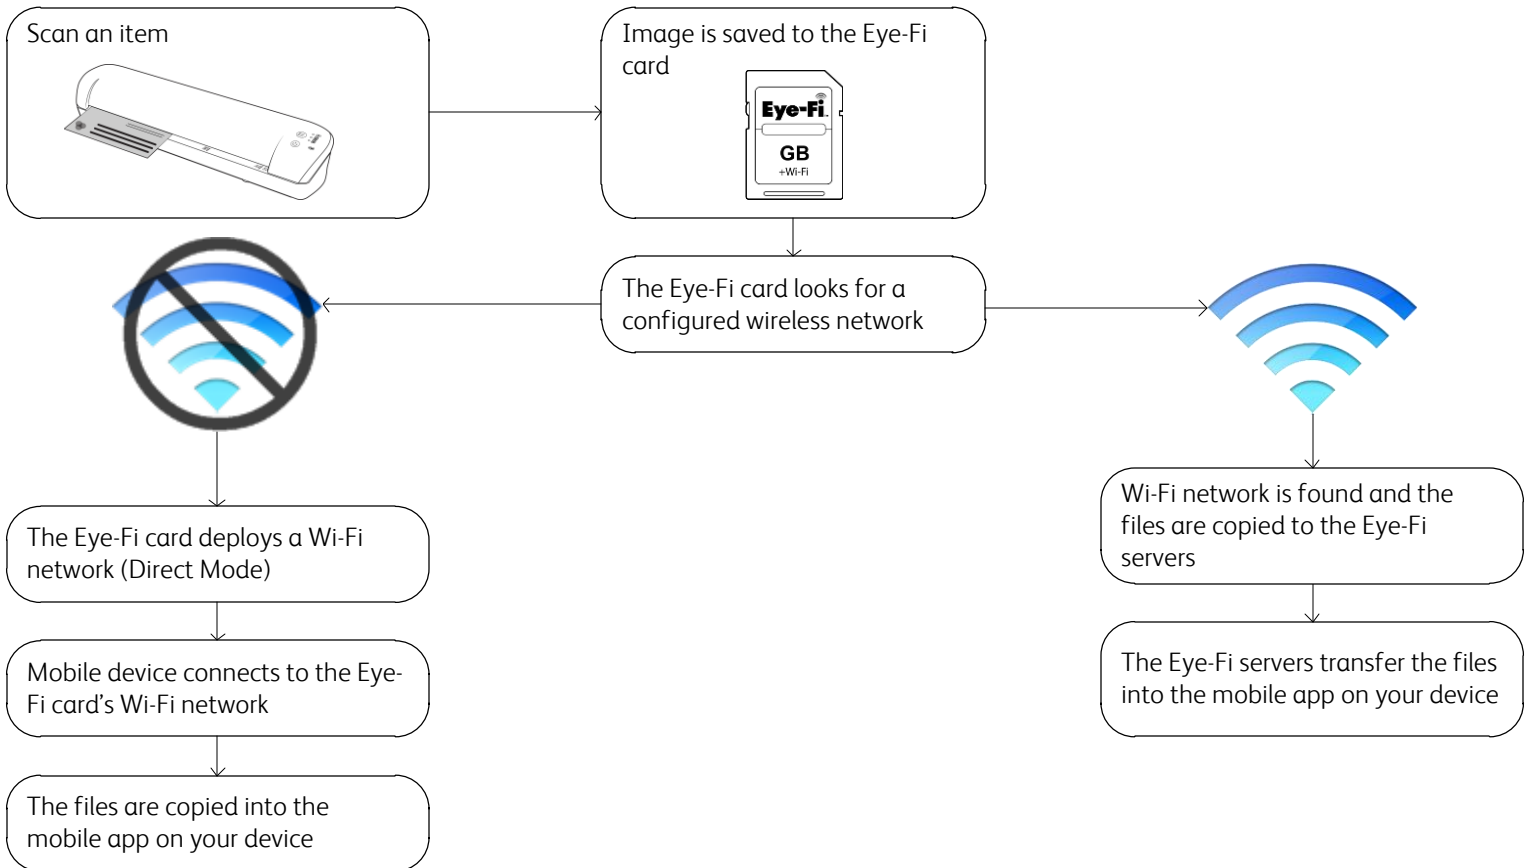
Scan an item

Image is saved to the Eye-Fi card

Eye-Fi

GB

+Wi-Fi

The Eye-Fi card looks for a configured wireless network

The Eye-Fi card deploys a Wi-Fi network (Direct Mode)

Mobile device connects to the Eye-Fi card's Wi-Fi network

The files are copied into the mobile app on your device

Wi-Fi network is found and the files are copied to the Eye-Fi servers

The Eye-Fi servers transfer the files into the mobile app on your device